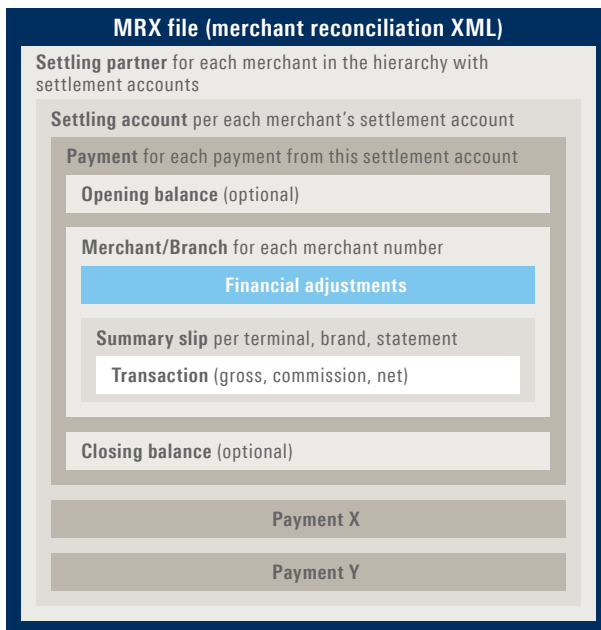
MRX file (merchant reconciliation XML)

Settling partner for each merchant in the hierarchy with settlement accounts

Settling account per each merchant's settlement account

Payment for each payment from this settlement account

Opening balance (optional)

Merchant/Branch for each merchant number

Financial adjustments

Summary slip per terminal, brand, statement

Transaction (gross, commission, net)

Closing balance (optional)

Payment X

Payment Y